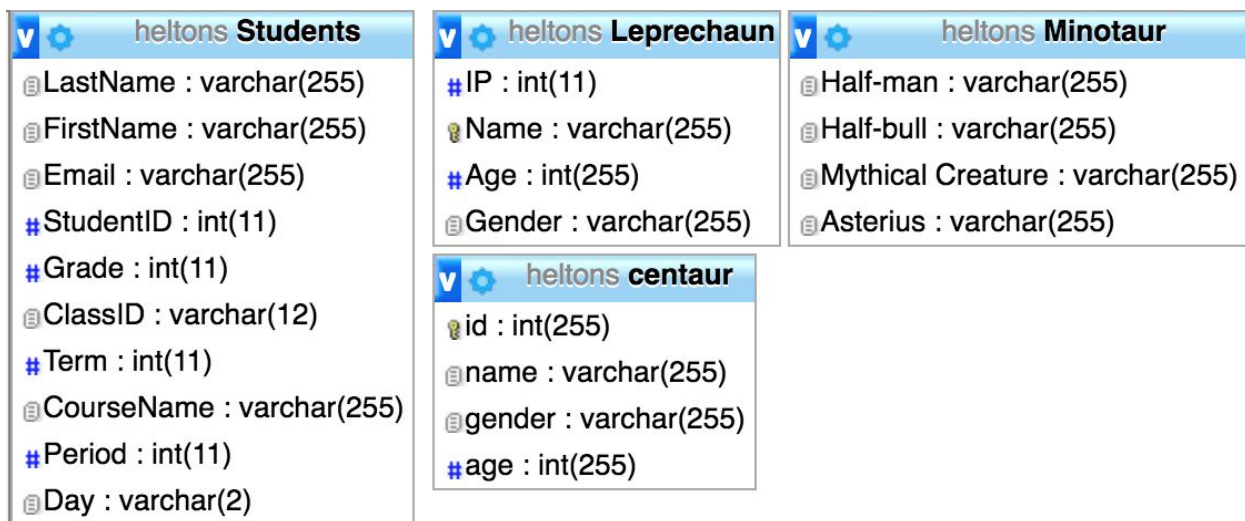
v heltons Students
LastName : varchar(255)
FirstName : varchar(255)
Email : varchar(255)
# StudentID : int(11)
# Grade : int(11)
ClassID : varchar(12)
# Term : int(11)
CourseName : varchar(255)
# Period : int(11)
Day : varchar(2)

v heltons Leprechaun
# IP : int(11)
Name : varchar(255)
# Age : int(255)
Gender : varchar(255)

v heltons centaur
id : int(255)
name : varchar(255)
gender : varchar(255)
# age : int(255)

v heltons Minotaur
Half-man : varchar(255)
Half-bull : varchar(255)
Mythical Creature : varchar(255)
Asterius : varchar(255)